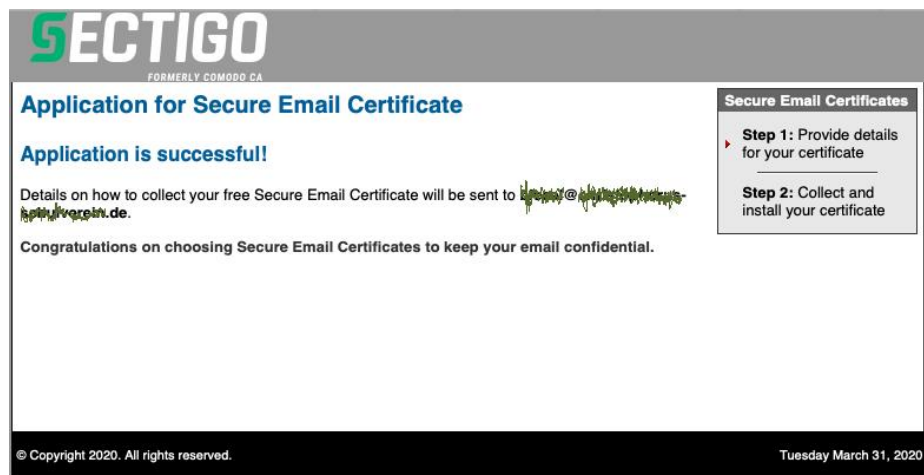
SECTIGO
FORMERLY COMODO CA

Application for Secure Email Certificate

Application is successful!

Details on how to collect your free Secure Email Certificate will be sent to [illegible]@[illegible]-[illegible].de.

Congratulations on choosing Secure Email Certificates to keep your email confidential.

Secure Email Certificates

Step 1: Provide details for your certificate

Step 2: Collect and install your certificate

© Copyright 2020. All rights reserved.

Tuesday March 31, 2020